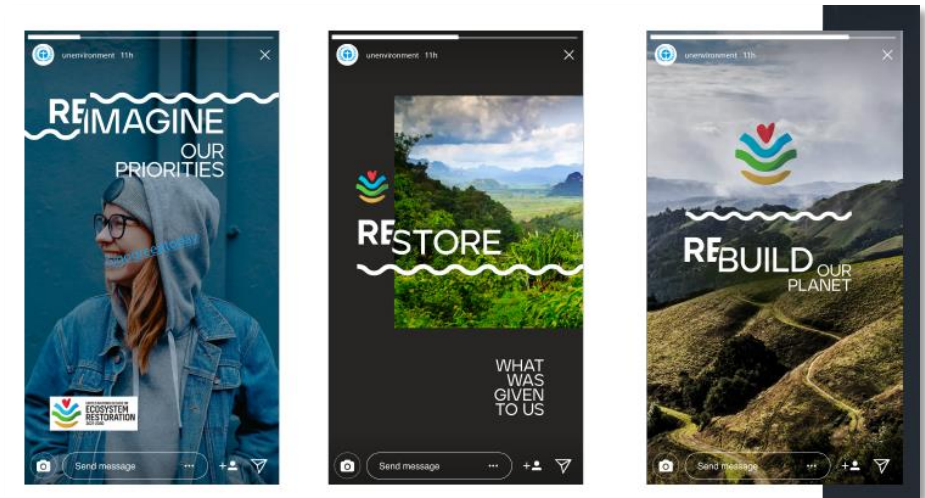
unenvironment 11h

REIMAGINE OUR PRIORITIES

#GenerationRestoration

UNITED NATIONS DECADE ON ECOSYSTEM RESTORATION 2021-2030

Send message

unenvironment 11h

RESTORE

WHAT WAS GIVEN TO US

Send message

unenvironment 11h

REBUILD OUR PLANET

Send message